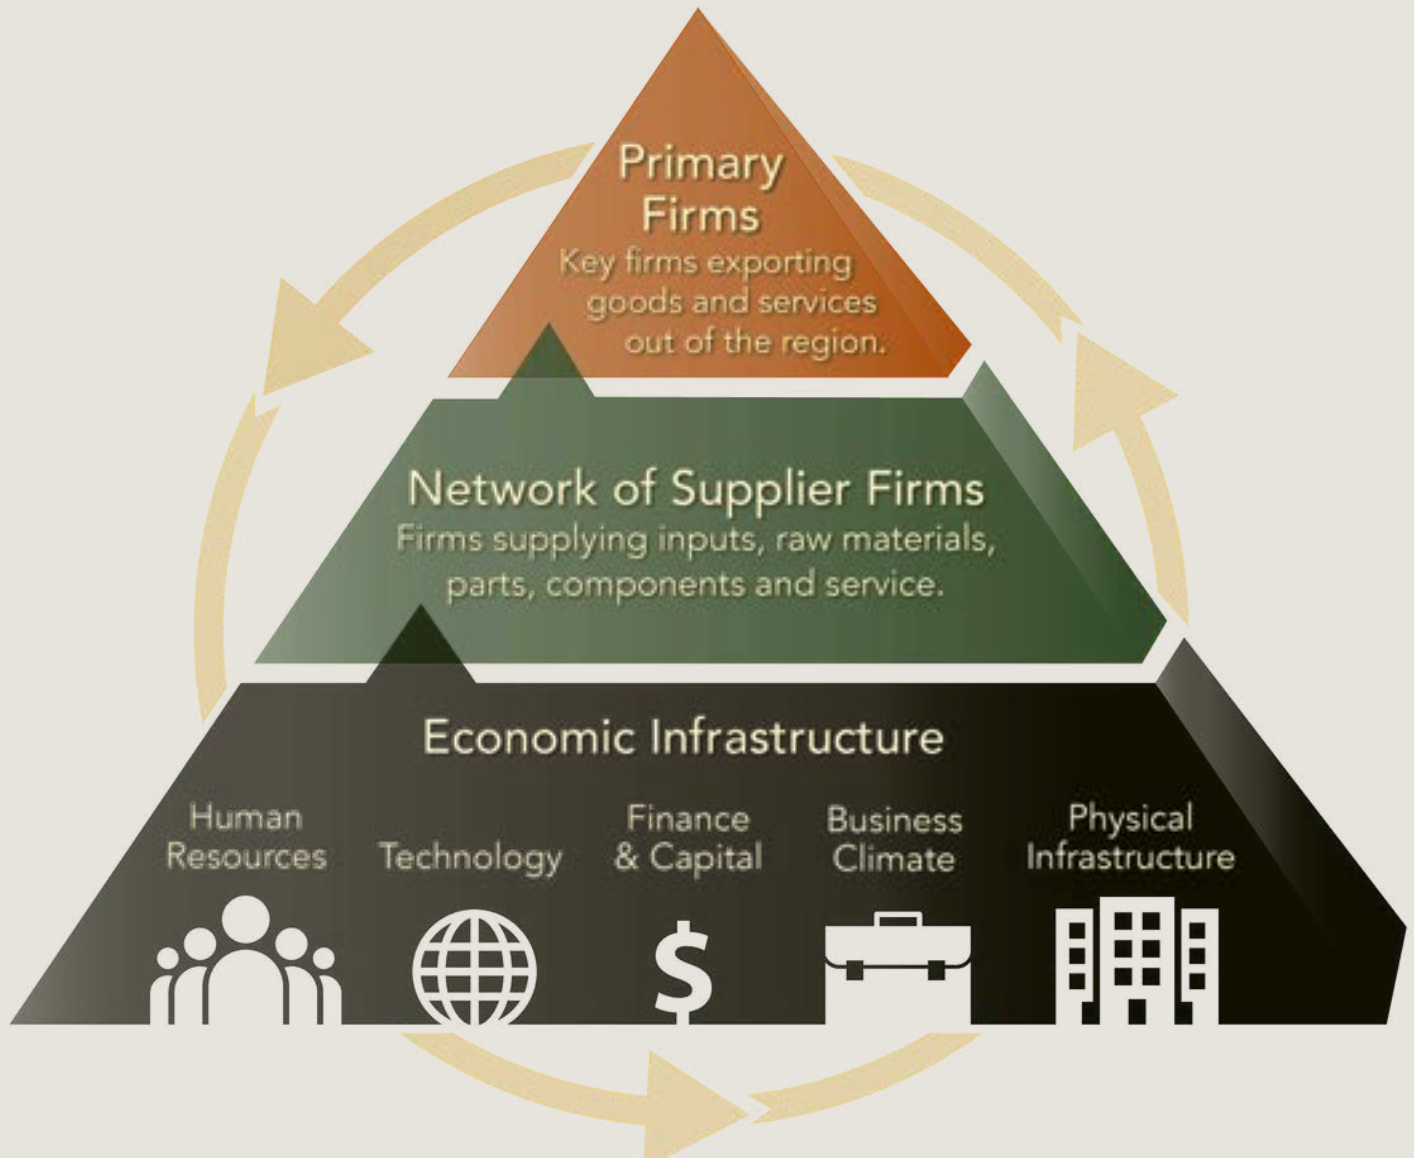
Primary Firms
Key firms exporting goods and services out of the region.

Network of Supplier Firms
Firms supplying inputs, raw materials, parts, components and service.

Economic Infrastructure

Human Resources

Technology

Finance & Capital

Business Climate

Physical Infrastructure